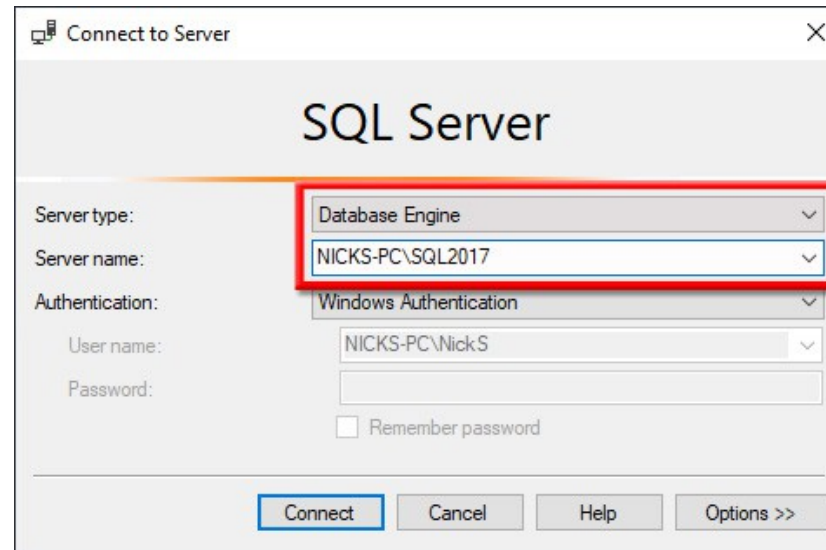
Connect to Server

×

SQL Server

Server type: Database Engine

Server name: NICKS-PC\SQL2017

Authentication: Windows Authentication

User name: NICKS-PC\NickS

Password:

Remember password

Connect Cancel Help Options >>